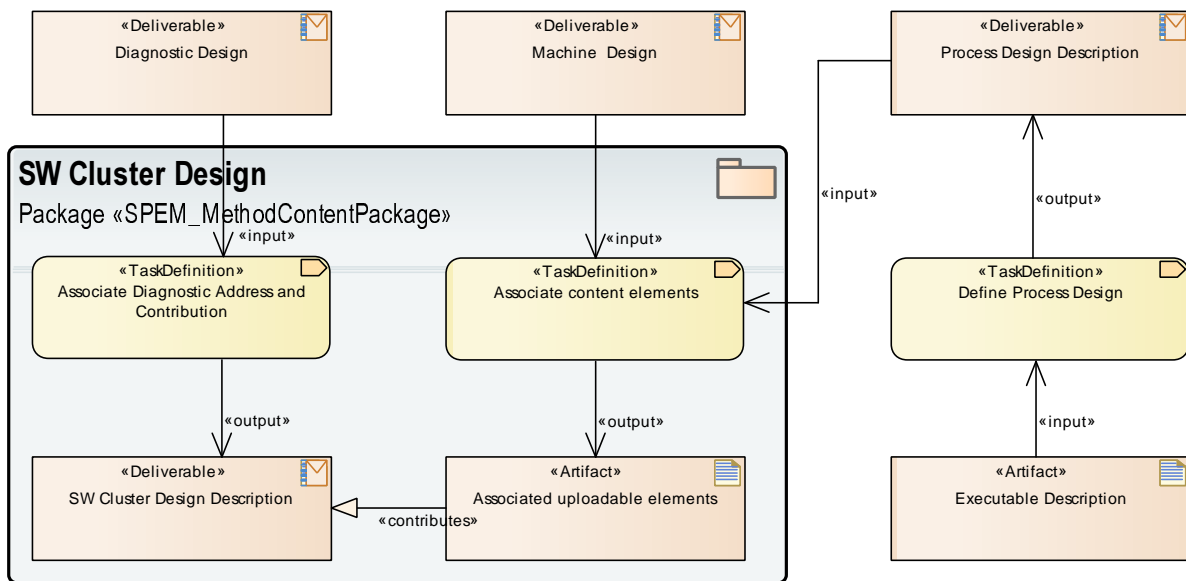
«Deliverable»
Diagnostic Design

«Deliverable»
Machine Design

«Deliverable»
Process Design Description

SW Cluster Design

Package «SPEM_MethodContentPackage»

«input»

«input»

«input»

«output»

«TaskDefinition»
Associate Diagnostic Address and Contribution

«TaskDefinition»
Associate content elements

«TaskDefinition»
Define Process Design

«output»

«output»

«input»

«Deliverable»
SW Cluster Design Description

«contributes»

«Artifact»
Associated uploadable elements

«Artifact»
Executable Description